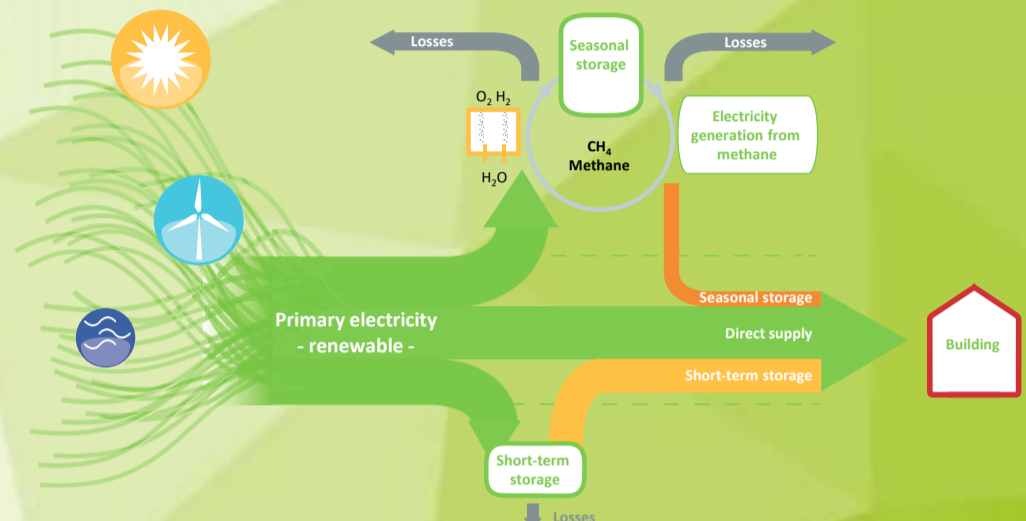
Losses

Seasonal storage

Losses

$O_2$ $H_2$

$H_2O$

$CH_4$
Methane

Electricity generation from methane

Seasonal storage

Primary electricity
- renewable -

Direct supply

Short-term storage

Building

Short-term storage

Losses